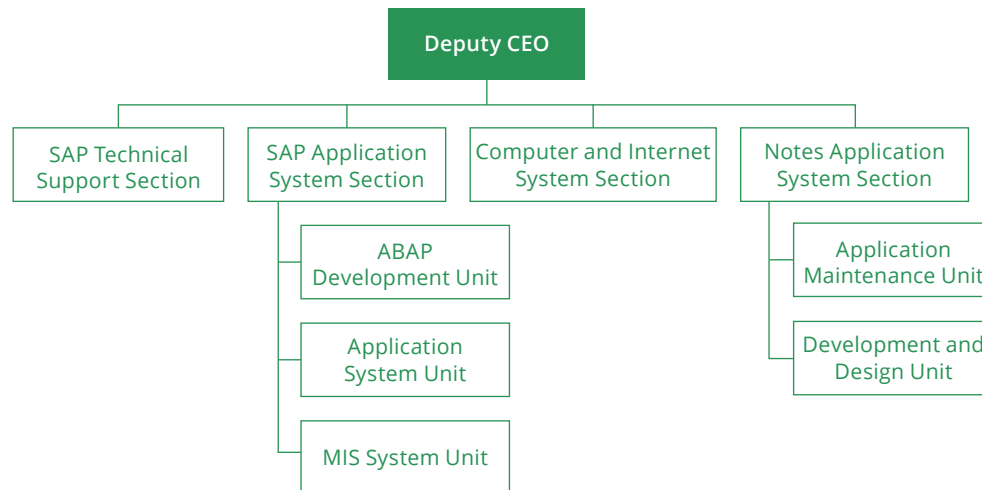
Deputy CEO

SAP Technical Support Section

SAP Application System Section

ABAP Development Unit

Application System Unit

MIS System Unit

Computer and Internet System Section

Notes Application System Section

Application Maintenance Unit

Development and Design Unit